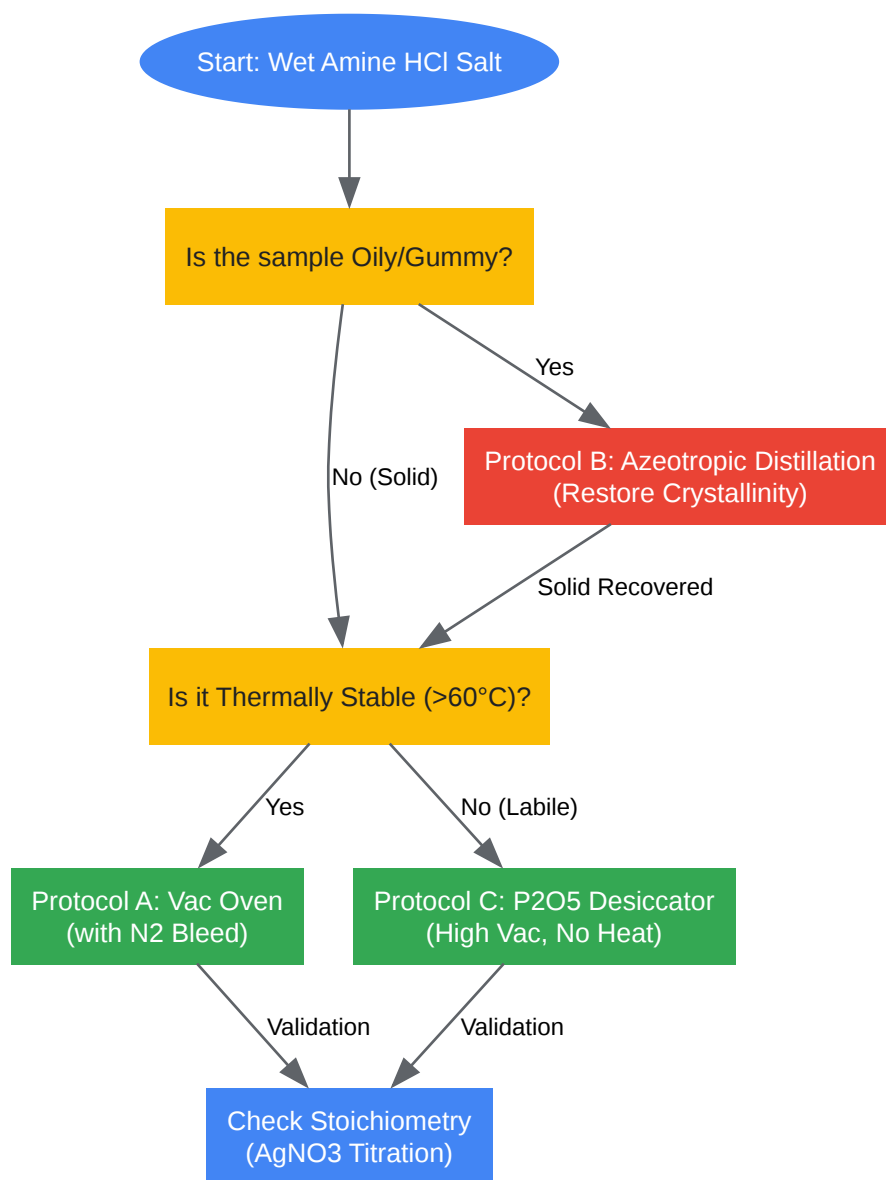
Start: Wet Amine HCl Salt

Is the sample Oily/Gummy?

Yes

Protocol B: Azeotropic Distillation (Restore Crystallinity)

No (Solid)

Solid Recovered

Is it Thermally Stable (>60°C)?

Yes

No (Labile)

Protocol A: Vac Oven (with N2 Bleed)

Protocol C: P2O5 Desiccator (High Vac, No Heat)

Validation

Validation

Check Stoichiometry (AgNO3 Titration)